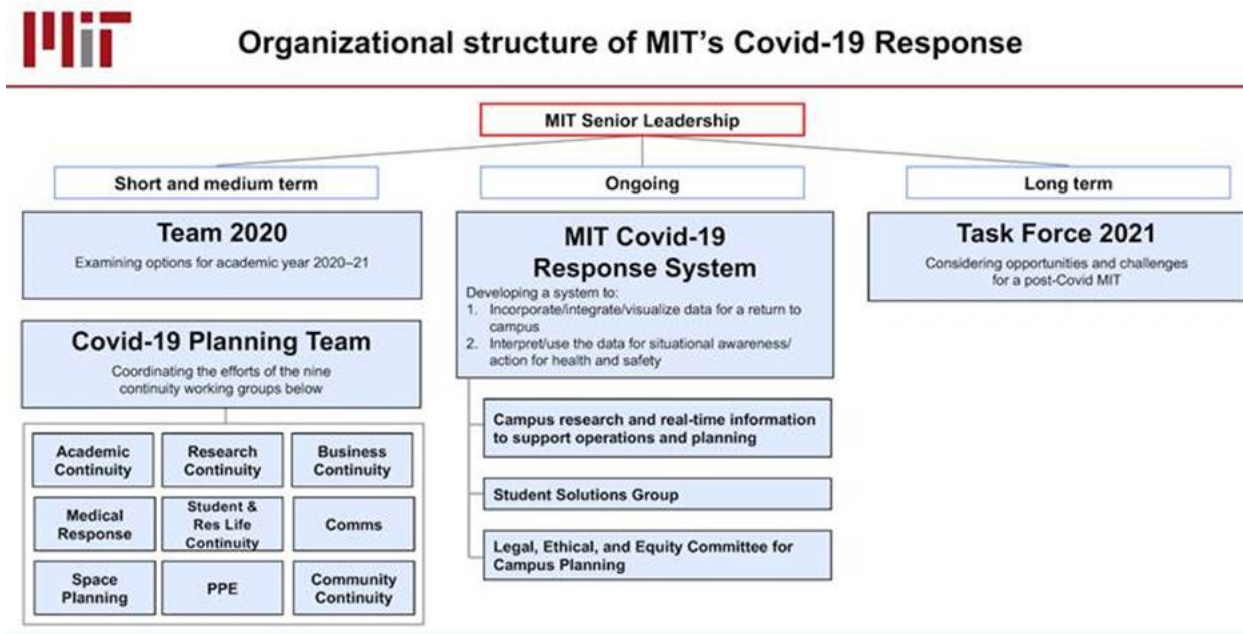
Organizational structure of MIT's Covid-19 Response

MIT Senior Leadership

Short and medium term

Team 2020

Examining options for academic year 2020–21

Covid-19 Planning Team

Coordinating the efforts of the nine continuity working groups below

| Academic Continuity | Research Continuity | Business Continuity |
|---|---|---|
| Medical Response | Student & Res Life Continuity | Comms |
| Space Planning | PPE | Community Continuity |

Ongoing

MIT Covid-19 Response System

Developing a system to:
1. Incorporate/integrate/visualize data for a return to campus
2. Interpret/use the data for situational awareness/ action for health and safety

Campus research and real-time information to support operations and planning

Student Solutions Group

Legal, Ethical, and Equity Committee for Campus Planning

Long term

Task Force 2021

Considering opportunities and challenges for a post-Covid MIT